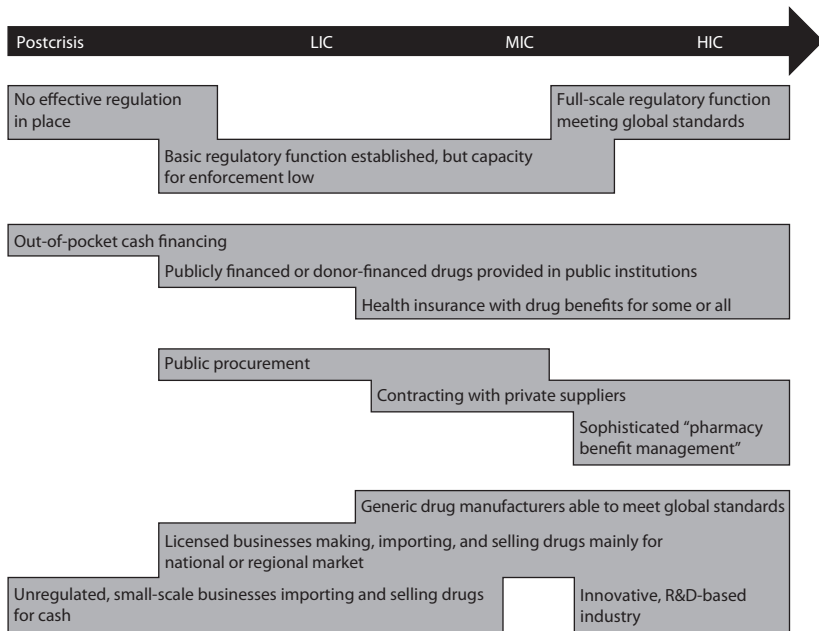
Postcrisis LIC MIC HIC

No effective regulation in place

Full-scale regulatory function meeting global standards

Basic regulatory function established, but capacity for enforcement low

Out-of-pocket cash financing

Publicly financed or donor-financed drugs provided in public institutions

Health insurance with drug benefits for some or all

Public procurement

Contracting with private suppliers

Sophisticated “pharmacy benefit management”

Generic drug manufacturers able to meet global standards

Licensed businesses making, importing, and selling drugs mainly for national or regional market

Unregulated, small-scale businesses importing and selling drugs for cash

Innovative, R&D-based industry